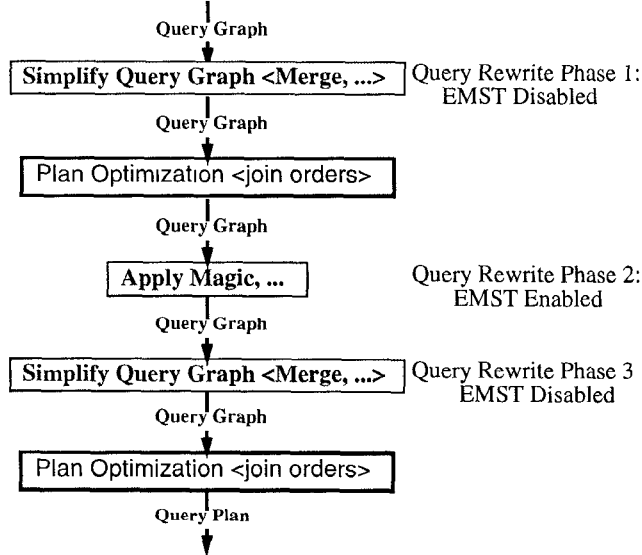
Query Graph

Simplify Query Graph <Merge, ...>

Query Rewrite Phase 1: EMST Disabled

Query Graph

Plan Optimization <join orders>

Query Graph

Apply Magic, ...

Query Rewrite Phase 2: EMST Enabled

Query Graph

Simplify Query Graph <Merge, ...>

Query Rewrite Phase 3 EMST Disabled

Query Graph

Plan Optimization <join orders>

Query Plan